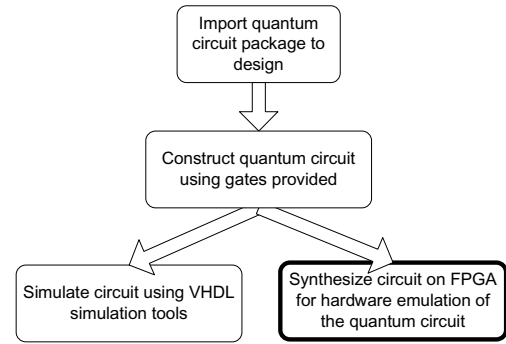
Import quantum circuit package to design

Construct quantum circuit using gates provided

Simulate circuit using VHDL simulation tools

Synthesize circuit on FPGA for hardware emulation of the quantum circuit